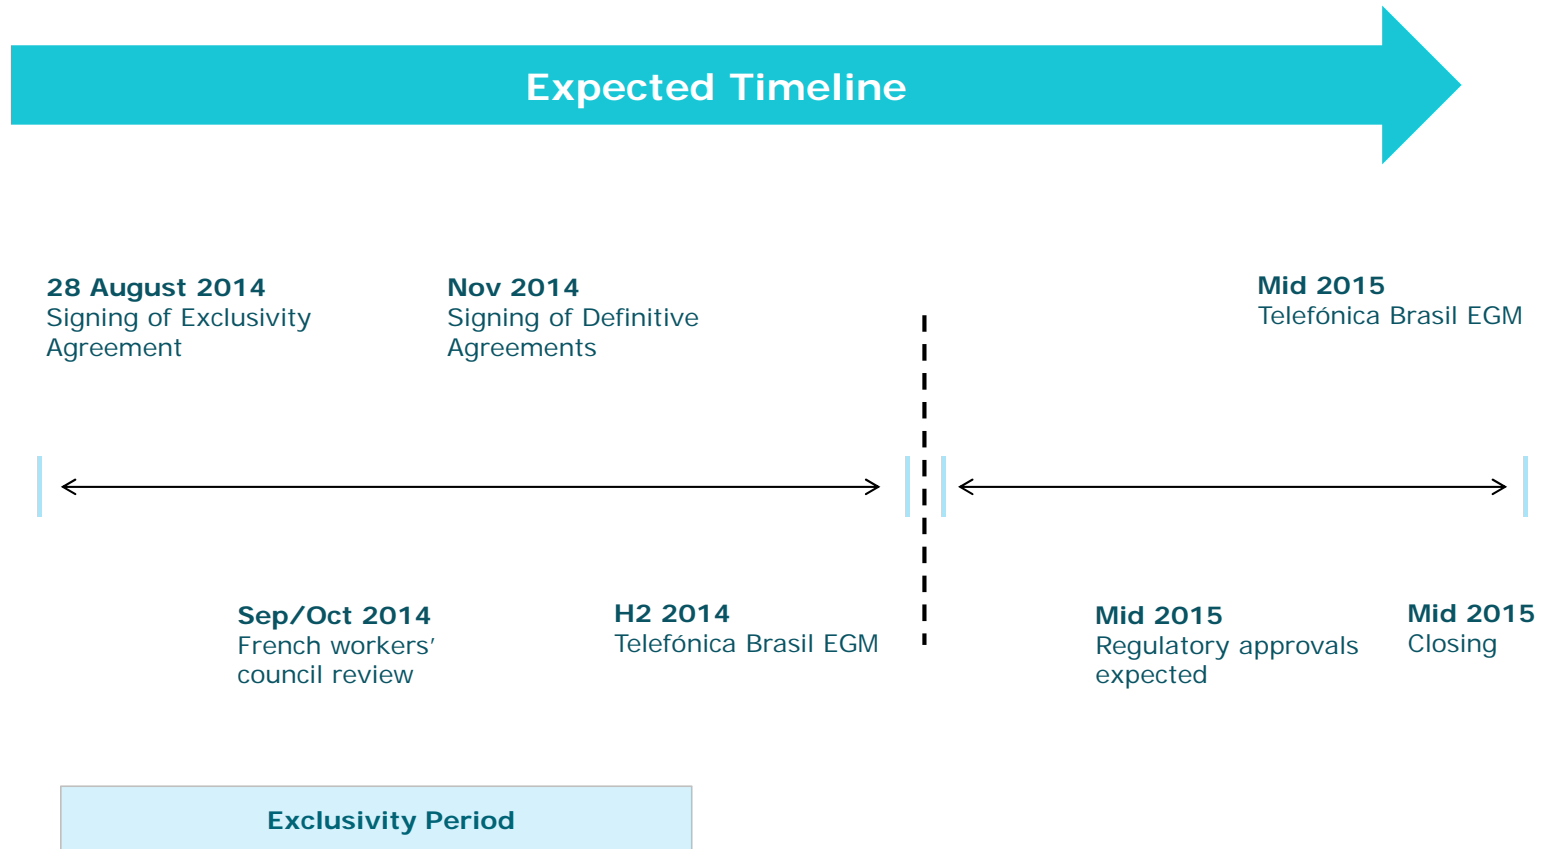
Expected Timeline

28 August 2014
Signing of Exclusivity Agreement

Nov 2014
Signing of Definitive Agreements

Mid 2015
Telefónica Brasil EGM

Sep/Oct 2014
French workers' council review

H2 2014
Telefónica Brasil EGM

Mid 2015
Regulatory approvals expected

Mid 2015
Closing

Exclusivity Period